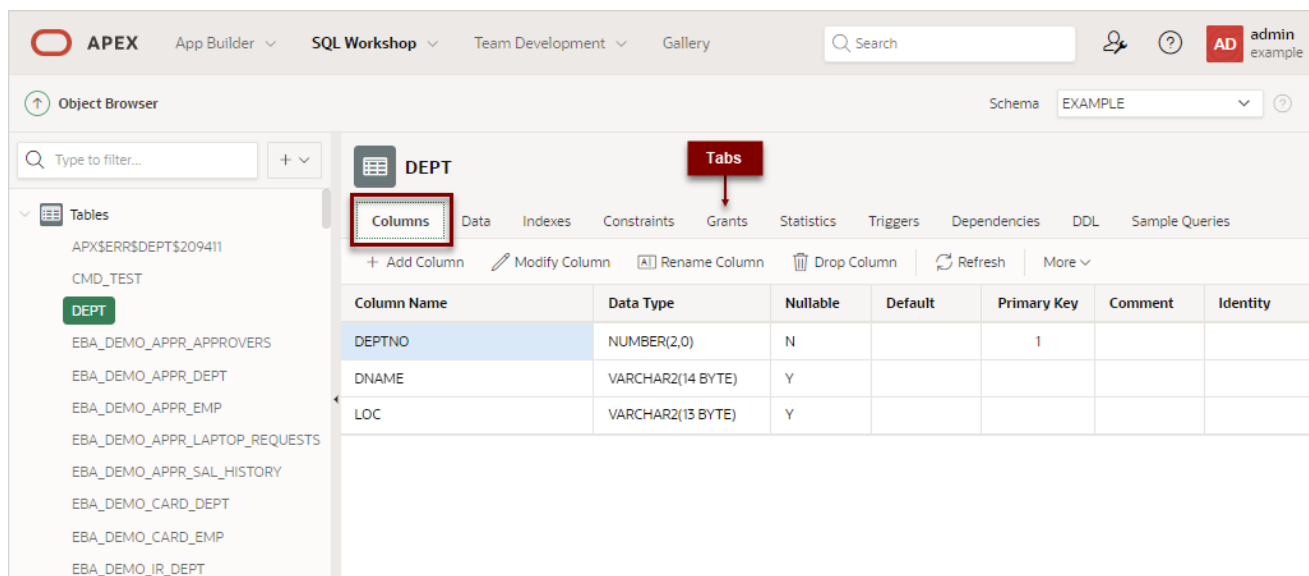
APEX App Builder SQL Workshop Team Development Gallery

Search

AD admin example

Object Browser

Schema EXAMPLE

Type to filter...

Tables
APX$ERR$DEPT$209411
CMD_TEST
DEPT
EBA_DEMO_APPR_APPROVERS
EBA_DEMO_APPR_DEPT
EBA_DEMO_APPR_EMP
EBA_DEMO_APPR_LAPTOP_REQUESTS
EBA_DEMO_APPR_SAL_HISTORY
EBA_DEMO_CARD_DEPT
EBA_DEMO_CARD_EMP
EBA_DEMO_IR_DEPT

DEPT

Tabs

Columns Data Indexes Constraints Grants Statistics Triggers Dependencies DDL Sample Queries

+ Add Column Modify Column Rename Column Drop Column Refresh More

| Column Name | Data Type | Nullable | Default | Primary Key | Comment | Identity |
|---|---|---|---|---|---|---|
| DEPTNO | NUMBER(2,0) | N | | 1 | | |
| DNAME | VARCHAR2(14 BYTE) | Y | | | | |
| LOC | VARCHAR2(13 BYTE) | Y | | | | |